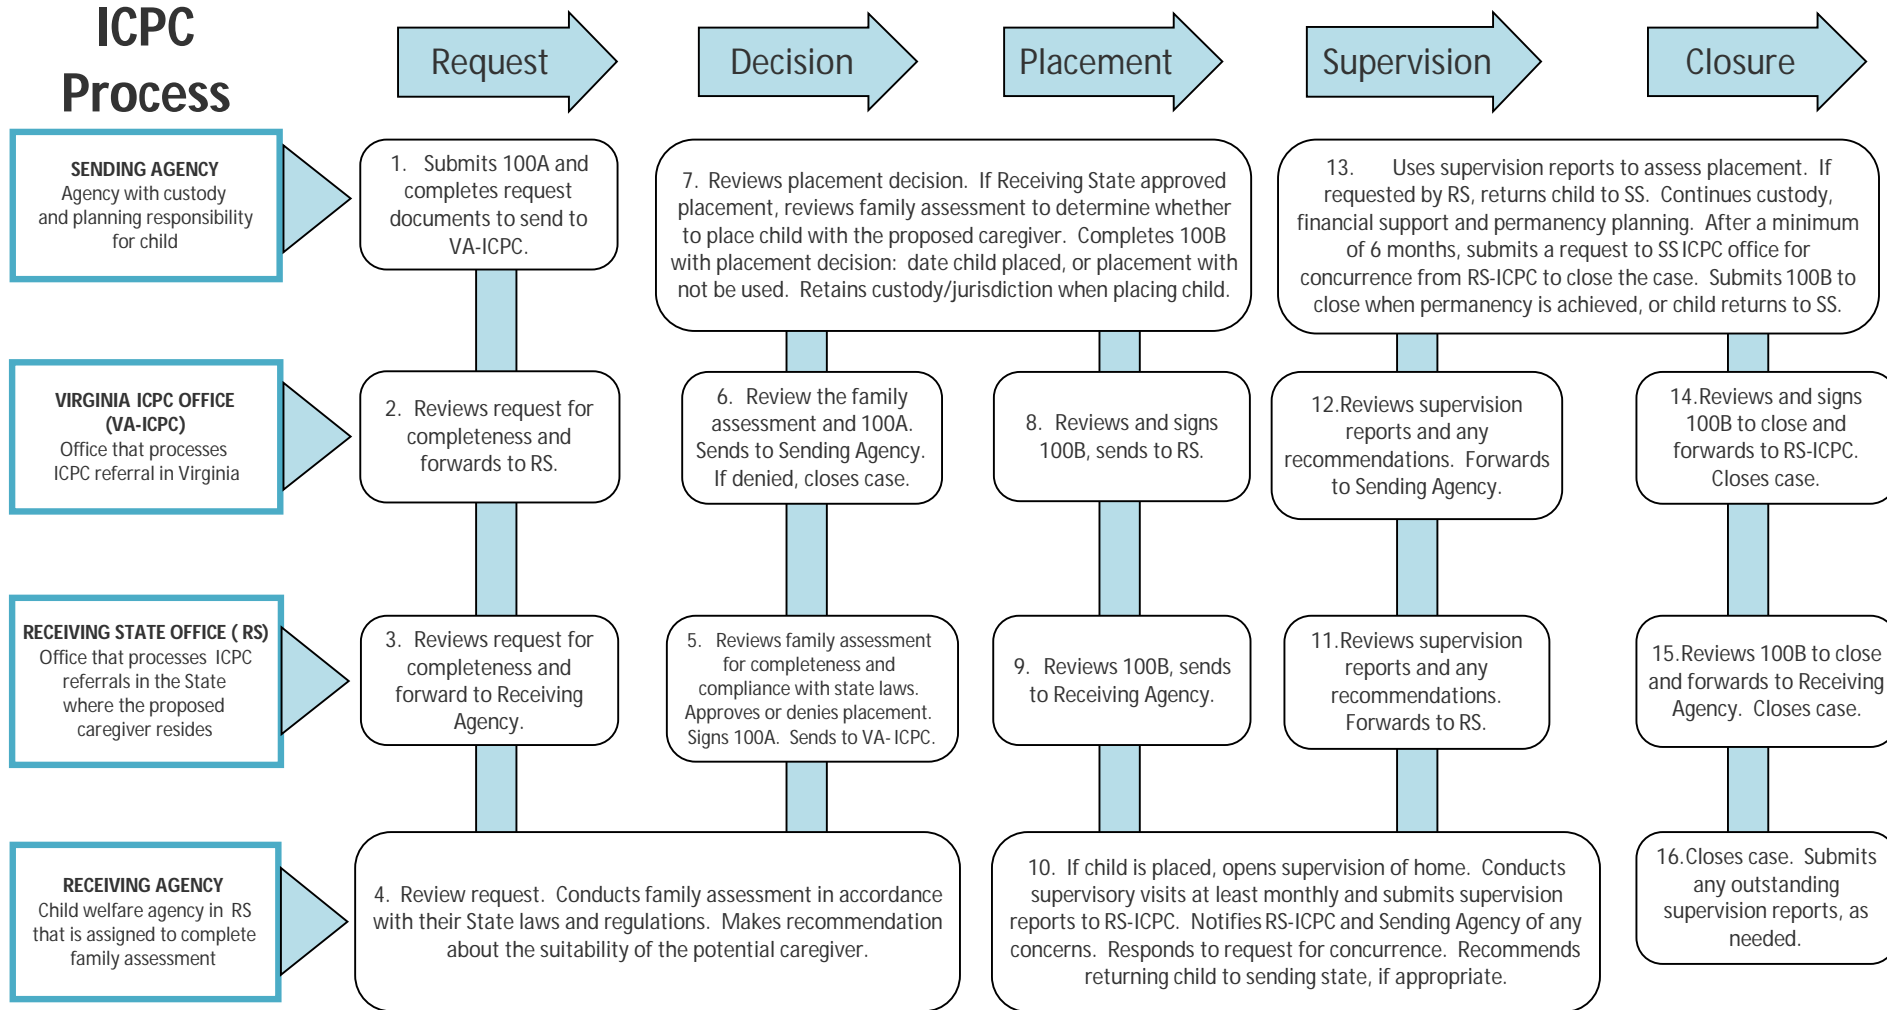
ICPC Process

Request

Decision

Placement

Supervision

Closure

SENDING AGENCY
Agency with custody and planning responsibility for child

1. Submits 100A and completes request documents to send to VA-ICPC.

7. Reviews placement decision. If Receiving State approved placement, reviews family assessment to determine whether to place child with the proposed caregiver. Completes 100B with placement decision: date child placed, or placement with not be used. Retains custody/jurisdiction when placing child.

13. Uses supervision reports to assess placement. If requested by RS, returns child to SS. Continues custody, financial support and permanency planning. After a minimum of 6 months, submits a request to SS ICPC office for concurrence from RS-ICPC to close the case. Submits 100B to close when permanency is achieved, or child returns to SS.

VIRGINIA ICPC OFFICE (VA-ICPC)
Office that processes ICPC referral in Virginia

2. Reviews request for completeness and forwards to RS.

6. Review the family assessment and 100A. Sends to Sending Agency. If denied, closes case.

8. Reviews and signs 100B, sends to RS.

12.Reviews supervision reports and any recommendations. Forwards to Sending Agency.

14.Reviews and signs 100B to close and forwards to RS-ICPC. Closes case.

RECEIVING STATE OFFICE ( RS)
Office that processes ICPC referrals in the State where the proposed caregiver resides

3. Reviews request for completeness and forward to Receiving Agency.

5. Reviews family assessment for completeness and compliance with state laws. Approves or denies placement. Signs 100A. Sends to VA- ICPC.

9. Reviews 100B, sends to Receiving Agency.

11.Reviews supervision reports and any recommendations. Forwards to RS.

15.Reviews 100B to close and forwards to Receiving Agency. Closes case.

RECEIVING AGENCY
Child welfare agency in RS that is assigned to complete family assessment

4. Review request. Conducts family assessment in accordance with their State laws and regulations. Makes recommendation about the suitability of the potential caregiver.

10. If child is placed, opens supervision of home. Conducts supervisory visits at least monthly and submits supervision reports to RS-ICPC. Notifies RS-ICPC and Sending Agency of any concerns. Responds to request for concurrence. Recommends returning child to sending state, if appropriate.

16.Closes case. Submits any outstanding supervision reports, as needed.